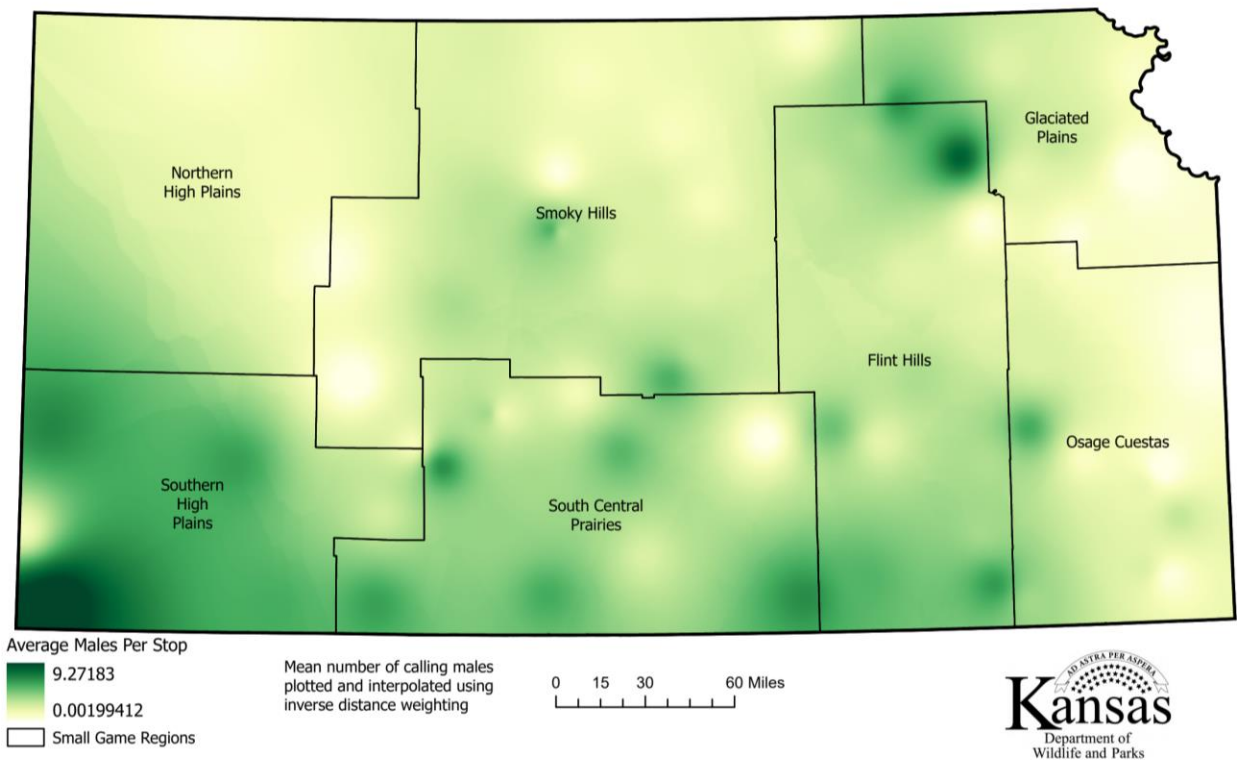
Northern High Plains

Smoky Hills

Glaciated Plains

Flint Hills

Osage Cuestas

Southern High Plains

South Central Prairies

Average Males Per Stop

9.27183

0.00199412

Small Game Regions

Mean number of calling males plotted and interpolated using inverse distance weighting

0 15 30 60 Miles

AD ASTRA PER ASPERA

Kansas

Department of Wildlife and Parks